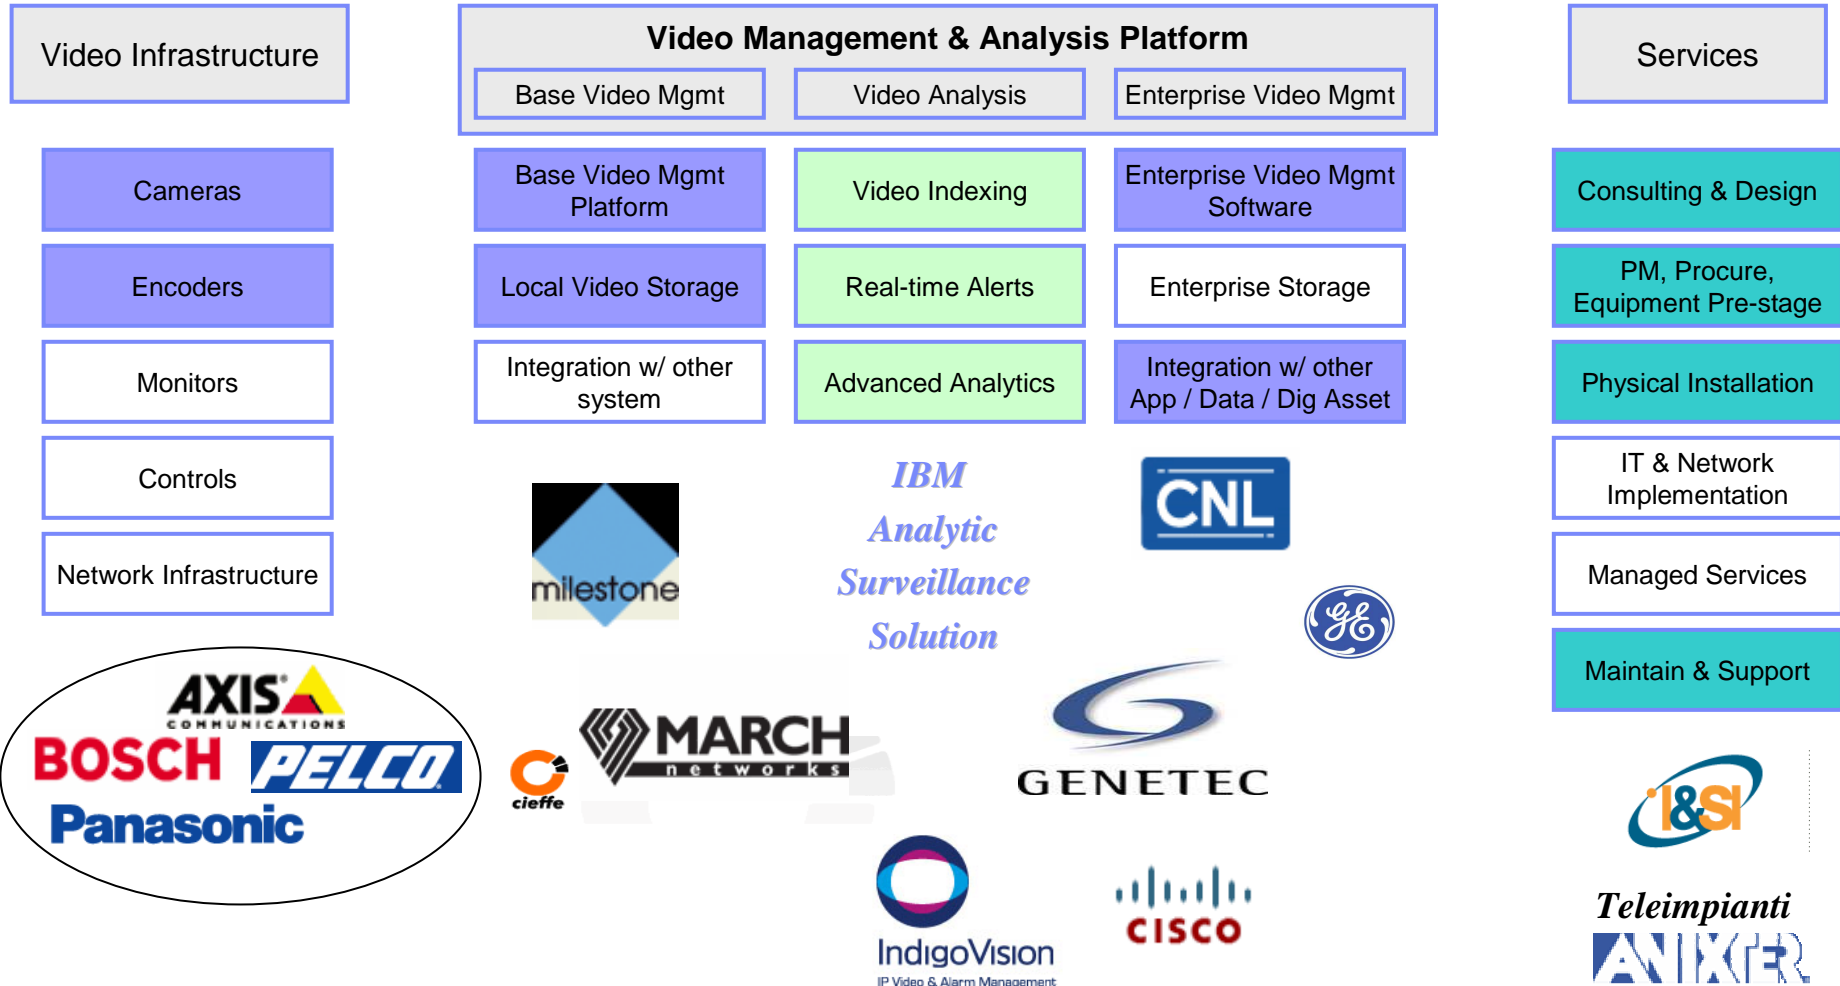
Video Infrastructure

Video Management & Analysis Platform

Base Video Mgmt

Video Analysis

Enterprise Video Mgmt

Services

Cameras

Encoders

Monitors

Controls

Network Infrastructure

Base Video Mgmt Platform

Local Video Storage

Integration w/ other system

Video Indexing

Real-time Alerts

Advanced Analytics

Enterprise Video Mgmt Software

Enterprise Storage

Integration w/ other App / Data / Dig Asset

Consulting & Design

PM, Procure, Equipment Pre-stage

Physical Installation

IT & Network Implementation

Managed Services

Maintain & Support

milestone

IBM Analytic Surveillance Solution

CNL

AXIS COMMUNICATIONS

BOSCH

PELCO

Panasonic

cieffe

MARCH networks

GENETEC

I&SI

Teleimpianti

ANIXTER

IndigoVision
IP Video & Alarm Management

CISCO